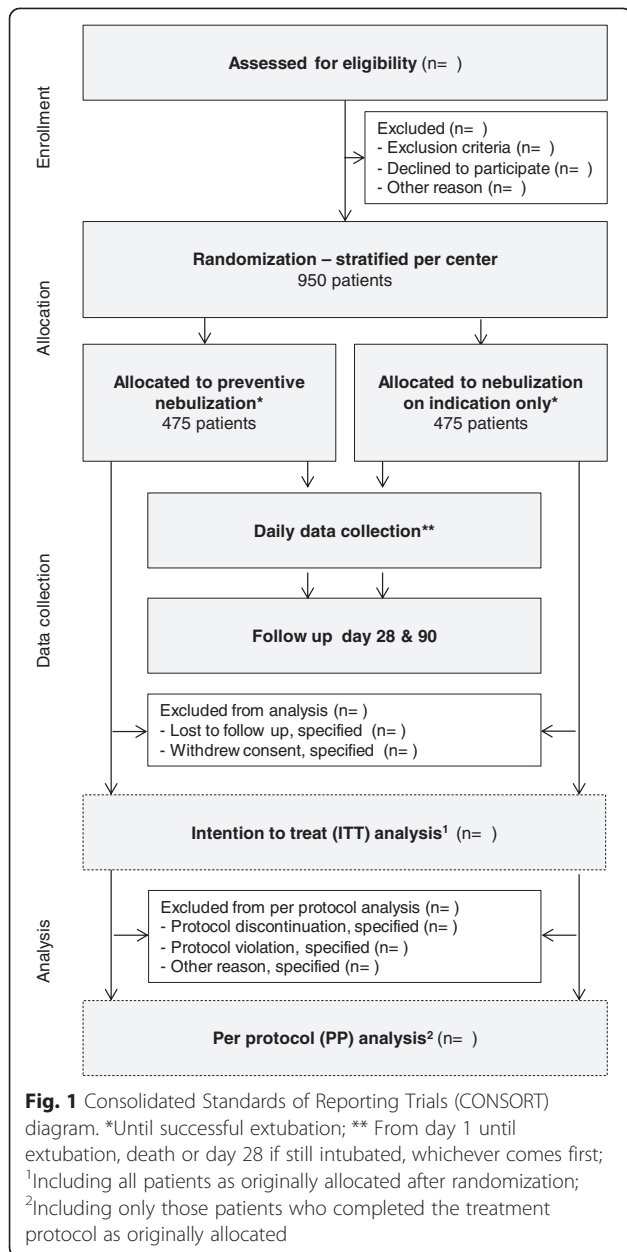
Enrollment

Assessed for eligibility (n= )

Excluded (n= )
- Exclusion criteria (n= )
- Declined to participate (n= )
- Other reason (n= )

Allocation

Randomization – stratified per center
950 patients

Allocated to preventive nebulization*
475 patients

Allocated to nebulization on indication only*
475 patients

Data collection

Daily data collection**

Follow up day 28 & 90

Excluded from analysis (n= )
- Lost to follow up, specified (n= )
- Withdrew consent, specified (n= )

Intention to treat (ITT) analysis$^1$ (n= )

Analysis

Excluded from per protocol analysis (n= )
- Protocol discontinuation, specified (n= )
- Protocol violation, specified (n= )
- Other reason, specified (n= )

Per protocol (PP) analysis$^2$ (n= )

Fig. 1 Consolidated Standards of Reporting Trials (CONSORT) diagram. *Until successful extubation; ** From day 1 until extubation, death or day 28 if still intubated, whichever comes first; $^1$Including all patients as originally allocated after randomization; $^2$Including only those patients who completed the treatment protocol as originally allocated